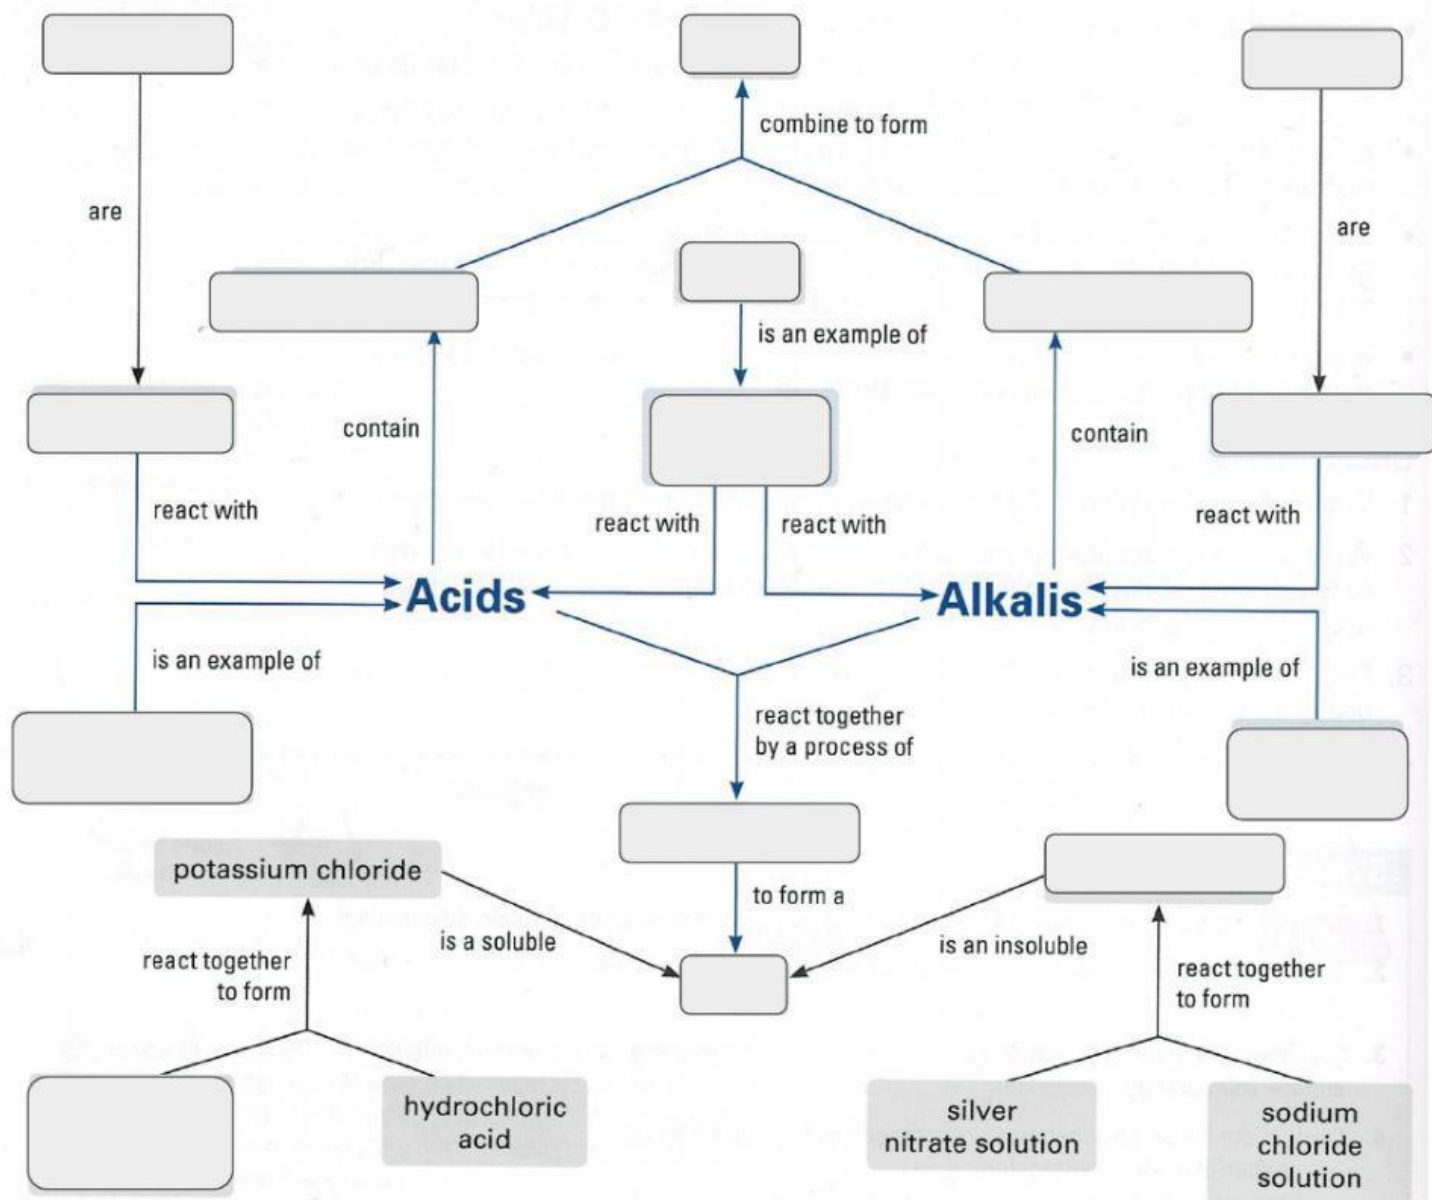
combine to form

are

are

is an example of

contain

contain

react with

react with

react with

react with

Acids

Alkalis

is an example of

is an example of

react together by a process of

to form a

potassium chloride

is a soluble

is an insoluble

react together to form

react together to form

hydrochloric acid

silver nitrate solution

sodium chloride solution